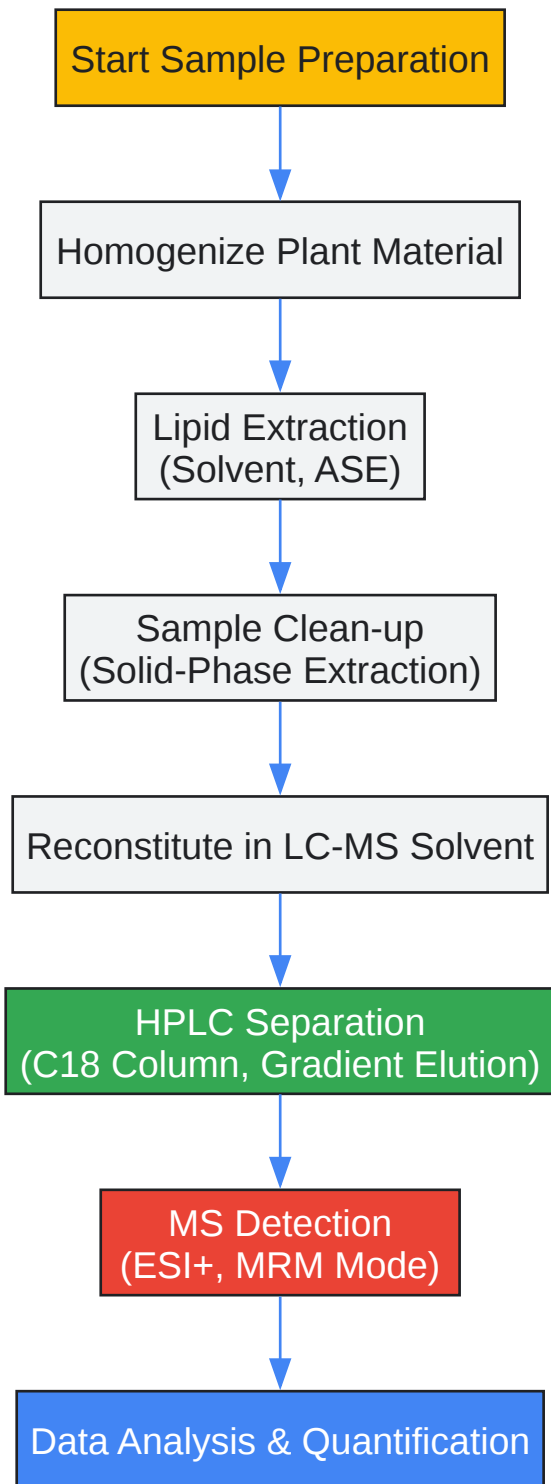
Start Sample Preparation

Homogenize Plant Material

Lipid Extraction
(Solvent, ASE)

Sample Clean-up
(Solid-Phase Extraction)

Reconstitute in LC-MS Solvent

HPLC Separation
(C18 Column, Gradient Elution)

MS Detection
(ESI+, MRM Mode)

Data Analysis & Quantification